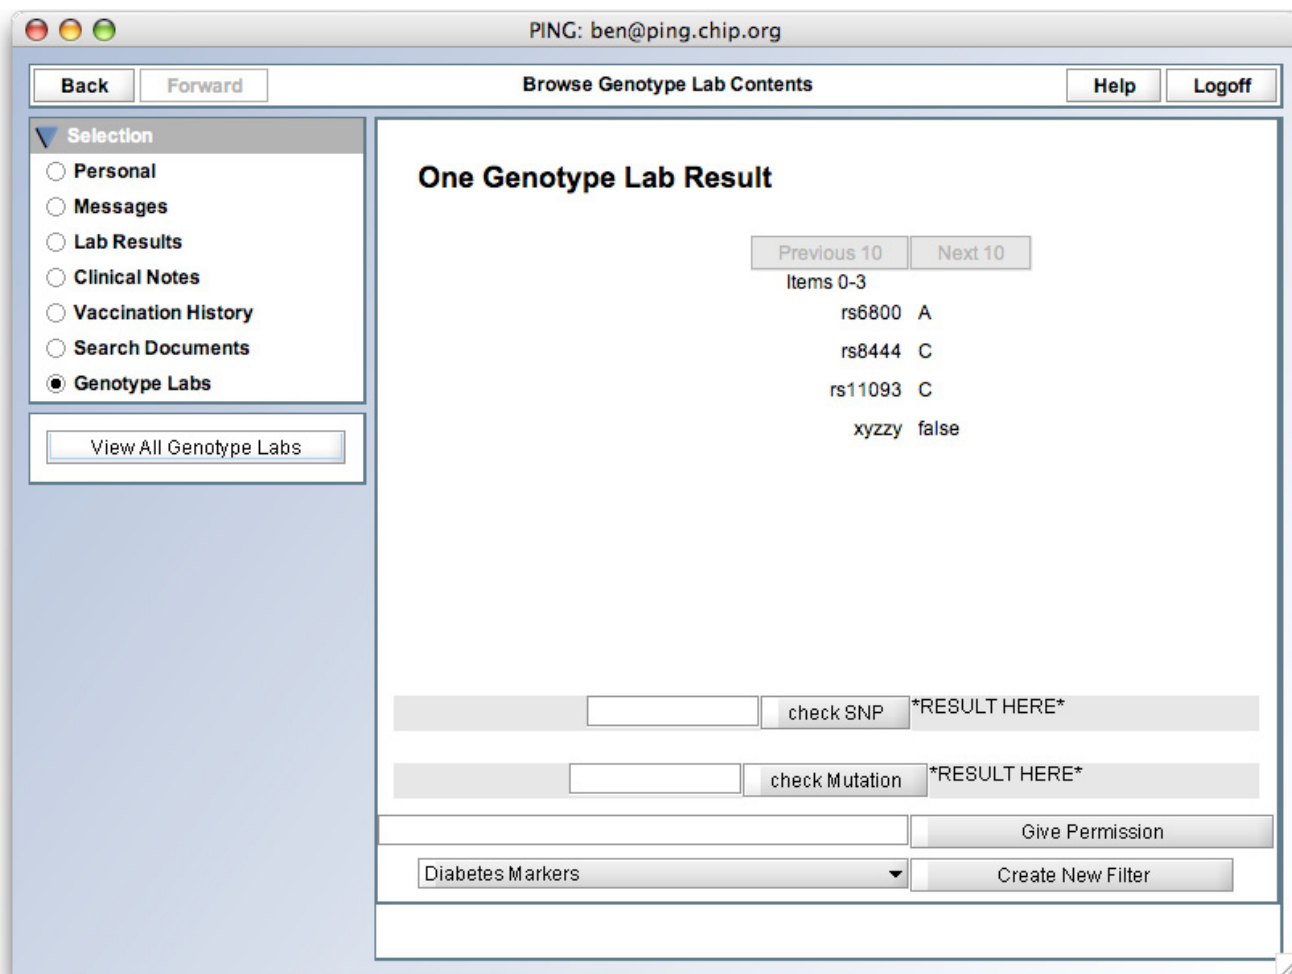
PING: ben@ping.chip.org

Back Forward

Browse Genotype Lab Contents

Help Logoff

Selection

Personal

Messages

Lab Results

Clinical Notes

Vaccination History

Search Documents

Genotype Labs

View All Genotype Labs

One Genotype Lab Result

Previous 10 Next 10

Items 0-3

| rs6800 | A |
|---|---|
| rs8444 | C |
| rs11093 | C |
| xyzzy | false |

check SNP *RESULT HERE*

check Mutation *RESULT HERE*

Give Permission

Diabetes Markers

Create New Filter